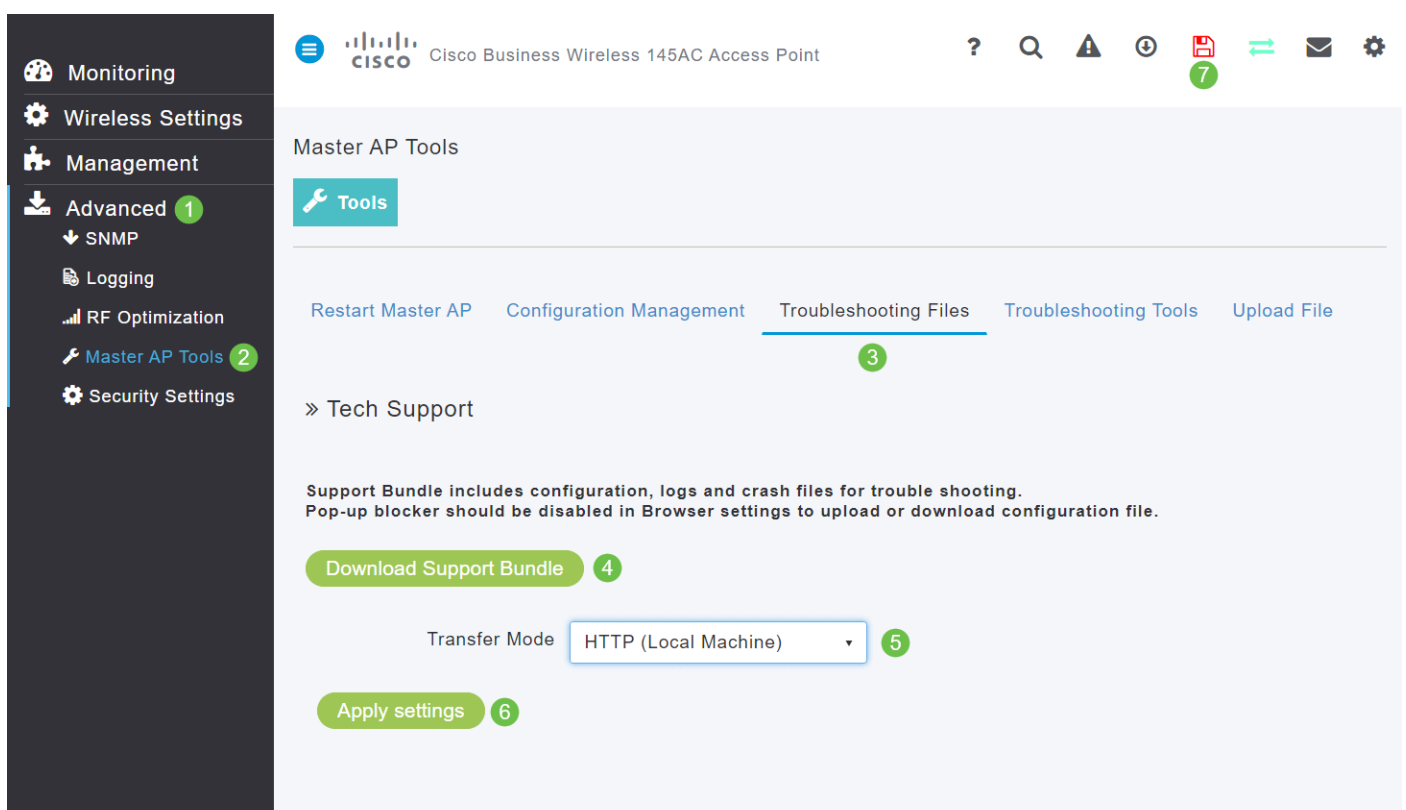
Monitoring
Wireless Settings
Management
Advanced 1
SNMP
Logging
RF Optimization
Master AP Tools 2
Security Settings

cisco Cisco Business Wireless 145AC Access Point

?

7

Master AP Tools

Tools

Restart Master AP
Configuration Management
Troubleshooting Files
Troubleshooting Tools
Upload File

3

» Tech Support

Support Bundle includes configuration, logs and crash files for trouble shooting.
Pop-up blocker should be disabled in Browser settings to upload or download configuration file.

Download Support Bundle 4

Transfer Mode HTTP (Local Machine) 5

Apply settings 6